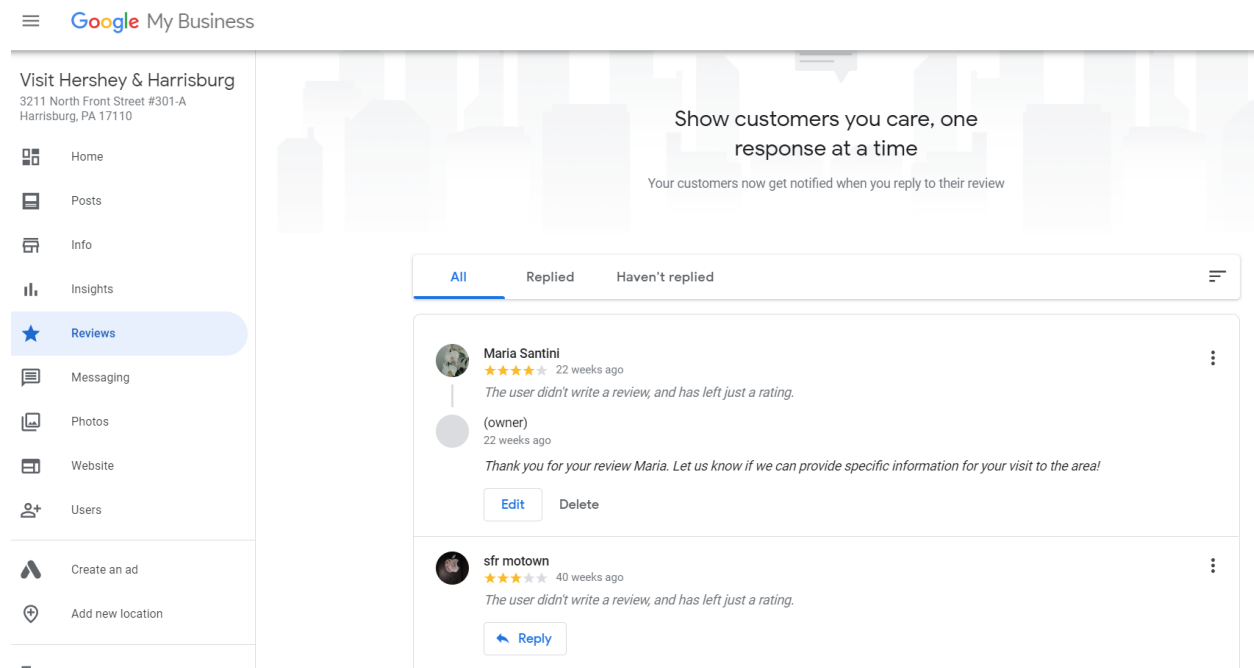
Google My Business

Visit Hershey & Harrisburg
3211 North Front Street #301-A
Harrisburg, PA 17110

Home
Posts
Info
Insights
Reviews
Messaging
Photos
Website
Users
Create an ad
Add new location

Show customers you care, one response at a time
Your customers now get notified when you reply to their review

All
Replied
Haven't replied

Maria Santini
★★★★★ 22 weeks ago
The user didn't write a review, and has left just a rating.

(owner)
22 weeks ago
Thank you for your review Maria. Let us know if we can provide specific information for your visit to the area!

Edit
Delete

sfr motown
★★★★★ 40 weeks ago
The user didn't write a review, and has left just a rating.

Reply